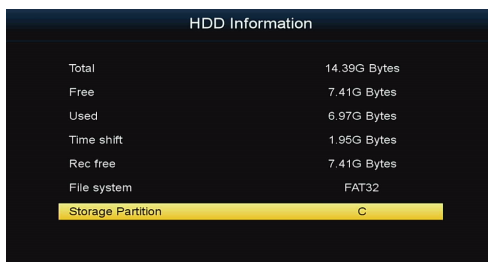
HDD Information

| | |
|---|---|
| Total | 14.39G Bytes |
| Free | 7.41G Bytes |
| Used | 6.97G Bytes |
| Time shift | 1.95G Bytes |
| Rec free | 7.41G Bytes |
| File system | FAT32 |
| Storage Partition | C |